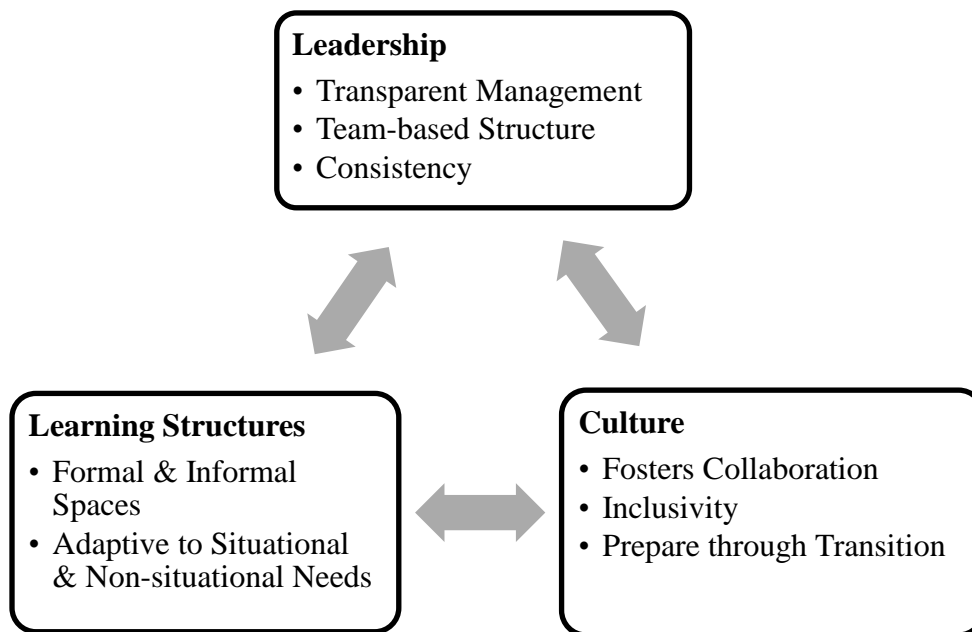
**Leadership**
- Transparent Management
- Team-based Structure
- Consistency

**Learning Structures**
- Formal & Informal Spaces
- Adaptive to Situational & Non-situational Needs

**Culture**
- Fosters Collaboration
- Inclusivity
- Prepare through Transition